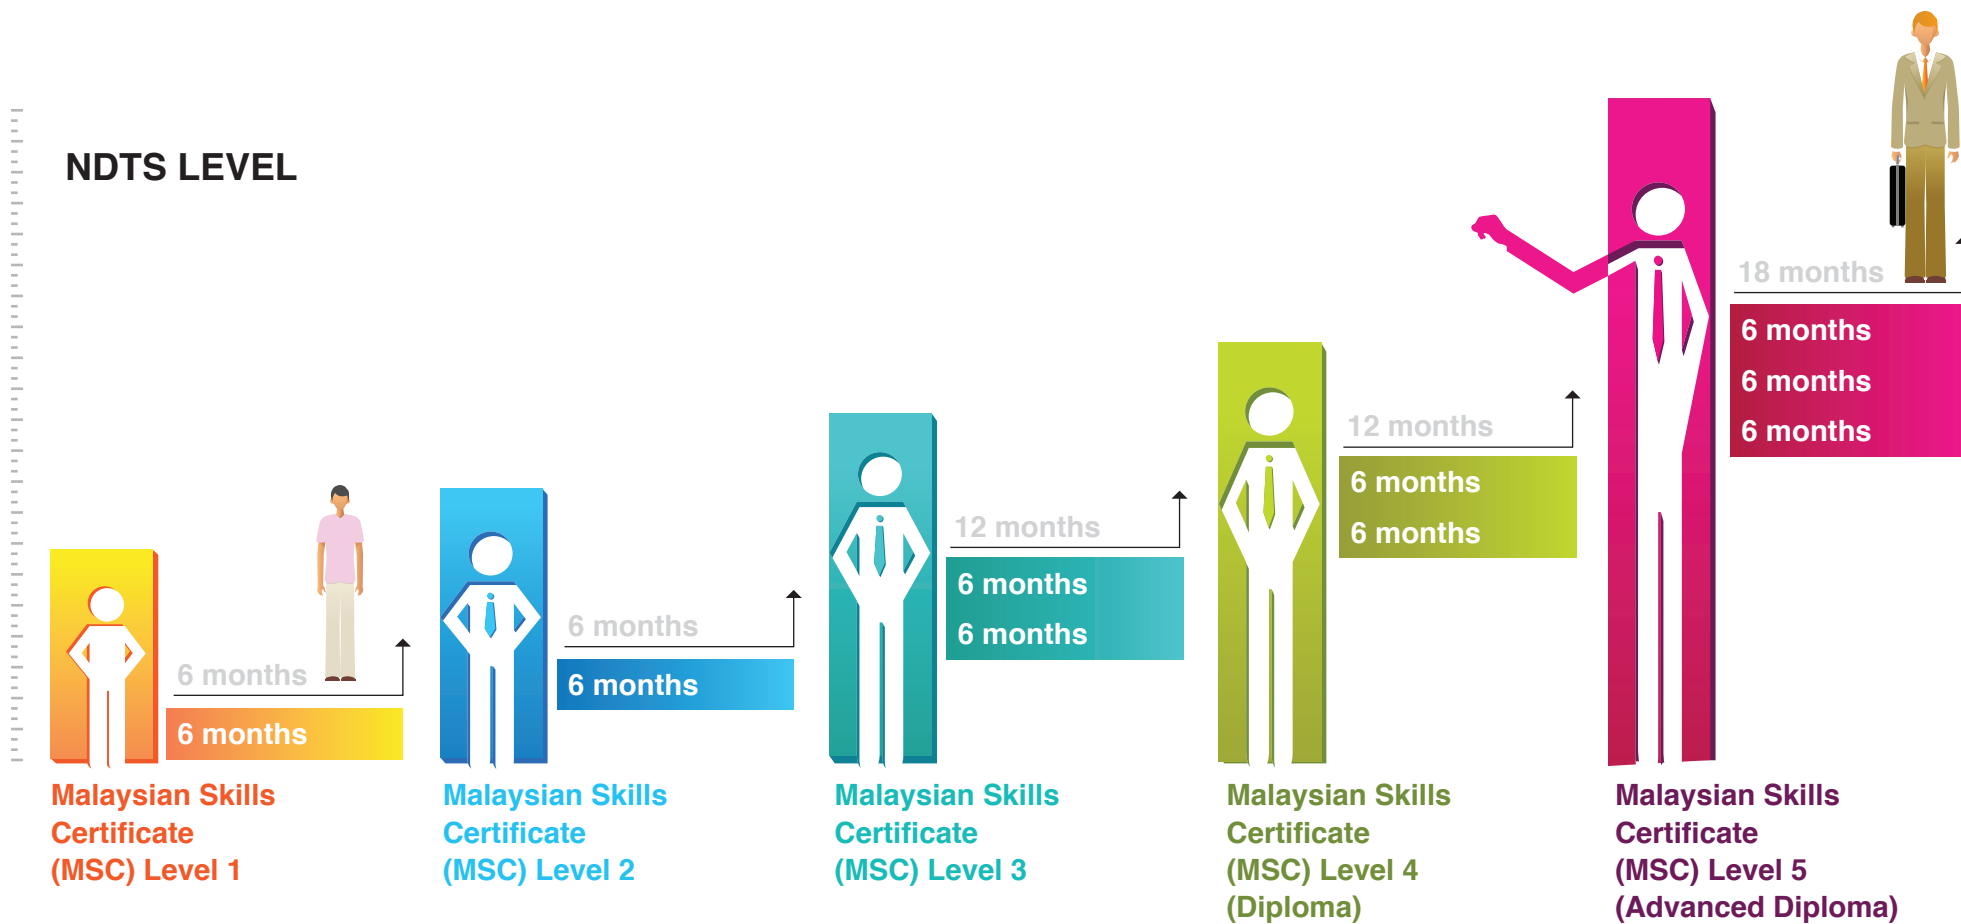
NDTS LEVEL

6 months

6 months

Malaysian Skills Certificate (MSC) Level 1

6 months

6 months

Malaysian Skills Certificate (MSC) Level 2

12 months

6 months

6 months

Malaysian Skills Certificate (MSC) Level 3

12 months

6 months

6 months

Malaysian Skills Certificate (MSC) Level 4 (Diploma)

18 months

6 months

6 months

6 months

Malaysian Skills Certificate (MSC) Level 5 (Advanced Diploma)